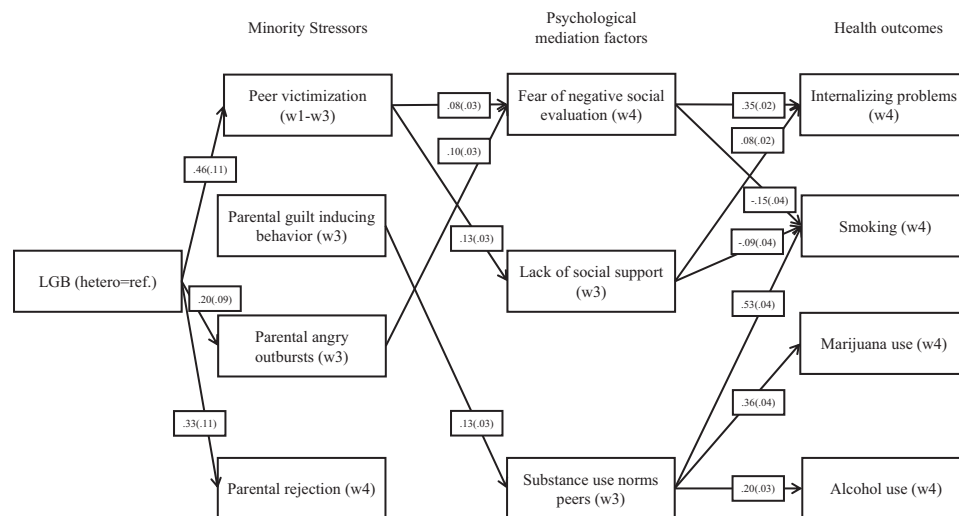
Minority Stressors

Psychological mediation factors

Health outcomes

LGB (hetero=ref.)

.46(.11)

.20(.09)

.33(.11)

Peer victimization (w1-w3)

Parental guilt inducing behavior (w3)

Parental angry outbursts (w3)

Parental rejection (w4)

.08(.03)

.10(.03)

.13(.03)

.13(.03)

Fear of negative social evaluation (w4)

Lack of social support (w3)

Substance use norms peers (w3)

.35(.02)

.08(.02)

-.15(.04)

-.09(.04)

.53(.04)

.36(.04)

.20(.03)

Internalizing problems (w4)

Smoking (w4)

Marijuana use (w4)

Alcohol use (w4)